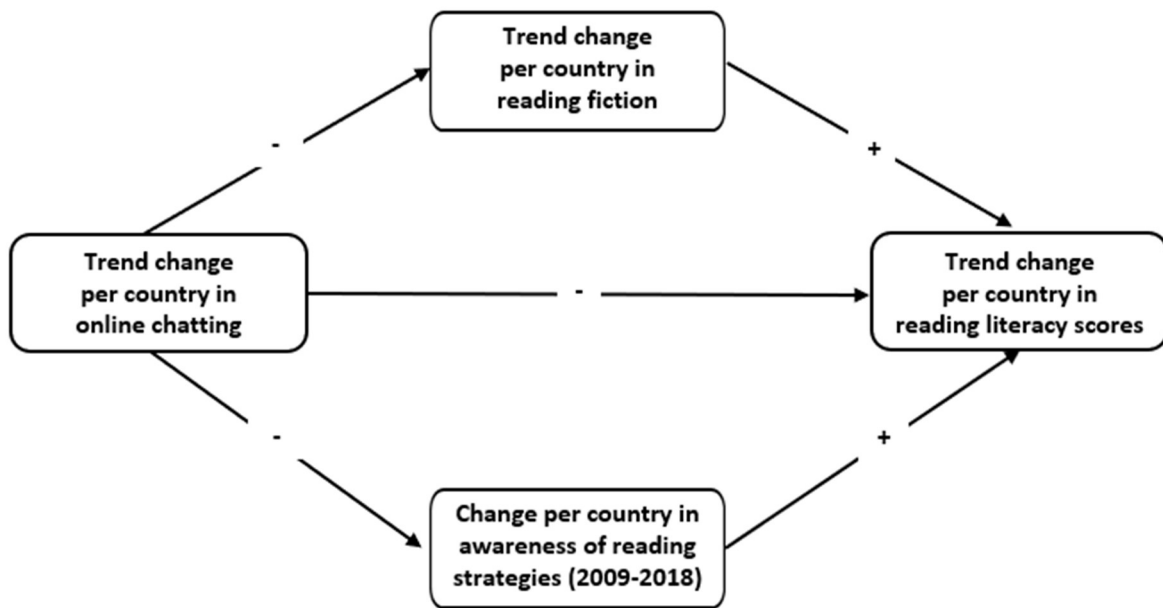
Trend change per country in reading fiction

-

+

Trend change per country in online chatting

-

Trend change per country in reading literacy scores

-

+

Change per country in awareness of reading strategies (2009-2018)